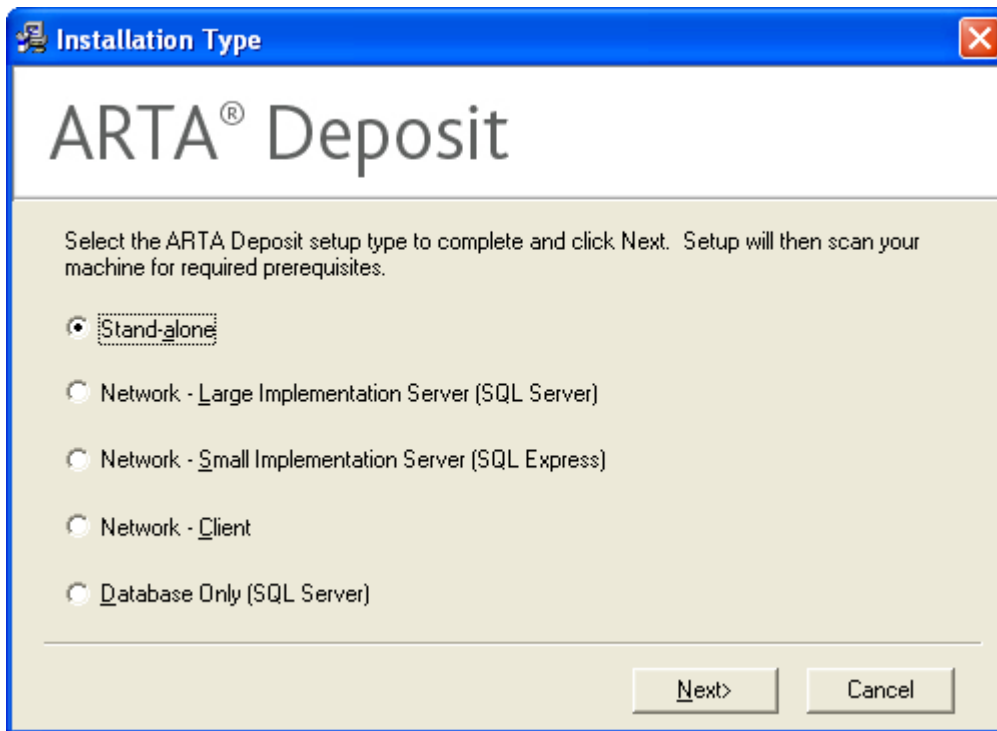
Installation Type

ARTA® Deposit

Select the ARTA Deposit setup type to complete and click Next. Setup will then scan your machine for required prerequisites.

Stand-alone

Network - Large Implementation Server (SQL Server)

Network - Small Implementation Server (SQL Express)

Network - Client

Database Only (SQL Server)

Next>

Cancel